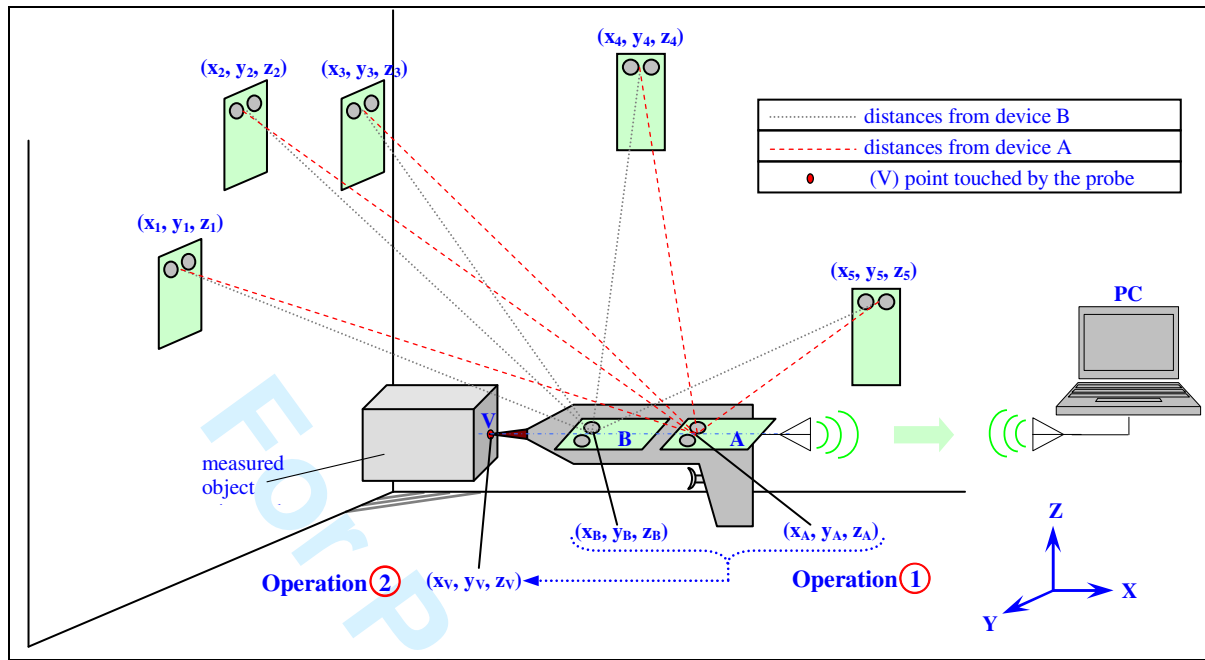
$(x_4, y_4, z_4)$

$(x_2, y_2, z_2)$

$(x_3, y_3, z_3)$

distances from device B

distances from device A

(V) point touched by the probe

$(x_1, y_1, z_1)$

$(x_5, y_5, z_5)$

PC

V

B

A

measured object

ForP

$(x_B, y_B, z_B)$

$(x_A, y_A, z_A)$

Operation 2

$(x_V, y_V, z_V)$

Operation 1

Z

X

Y